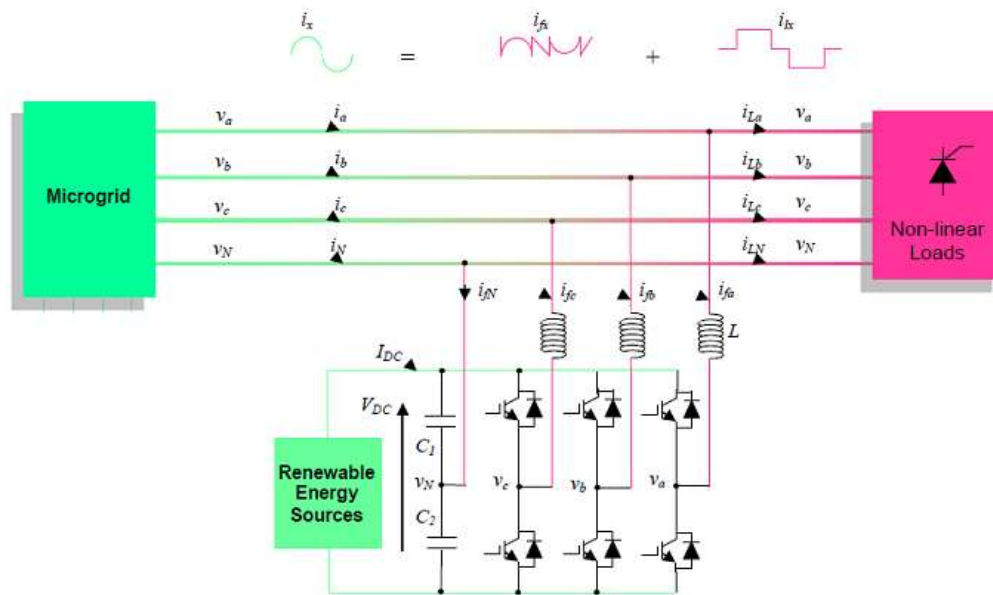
$i_x$ = $i_{fx}$ + $i_{lx}$

Microgrid

$v_a$ $i_a$ $i_{La}$ $v_a$

$v_b$ $i_b$ $i_{Lb}$ $v_b$

$v_c$ $i_c$ $i_{Lc}$ $v_c$

$v_N$ $i_N$ $i_{LN}$ $v_N$

Non-linear Loads

$i_{fN}$ $i_{fc}$ $i_{fb}$ $i_{fa}$

$L$

$I_{DC}$

$V_{DC}$

$C_1$

$v_N$

$C_2$

Renewable Energy Sources

$v_c$ $v_b$ $v_a$